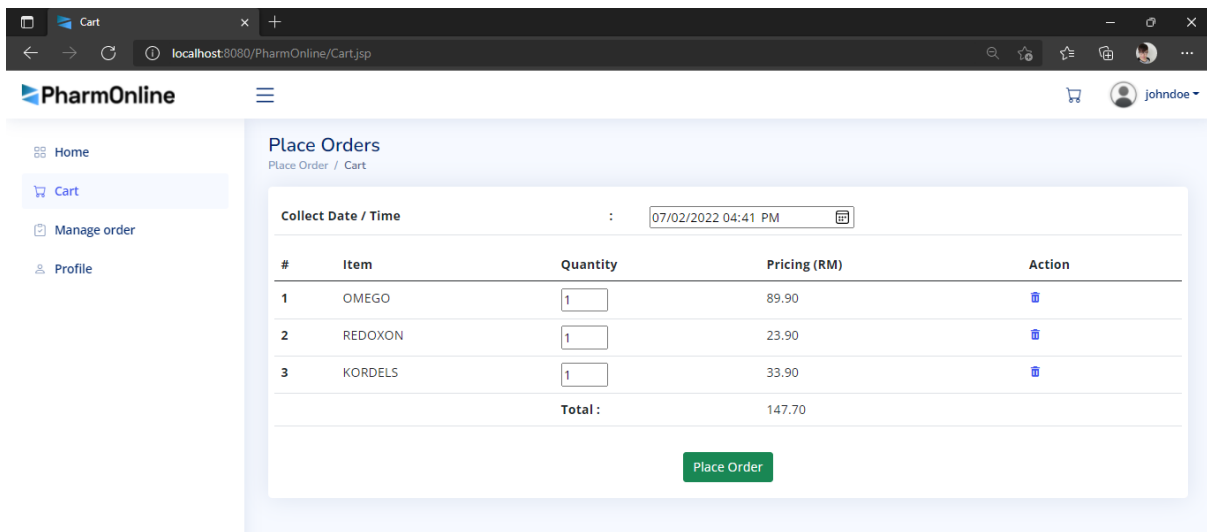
Cart

localhost:8080/PharmOnline/Cart.jsp

PharmOnline

johndoe

Home
Cart
Manage order
Profile

Place Orders
Place Order / Cart

Collect Date / Time : 07/02/2022 04:41 PM

| # | Item | Quantity | Pricing (RM) | Action |
|---|---|---|---|---|
| 1 | OMEGO | 1 | 89.90 | |
| 2 | REDOXON | 1 | 23.90 | |
| 3 | KORDELS | 1 | 33.90 | |
| | | Total : | 147.70 | |

Place Order